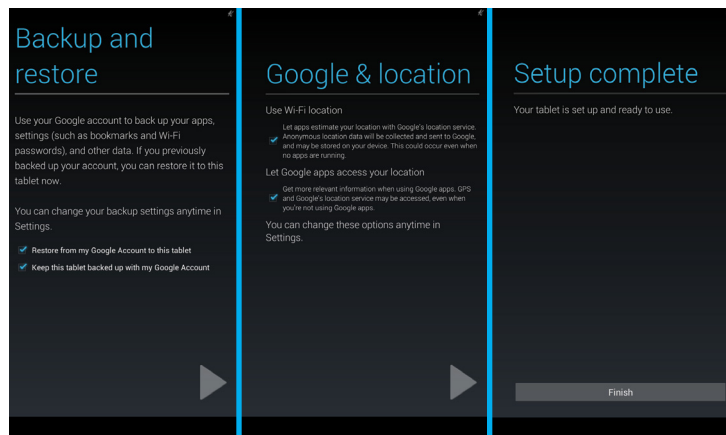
Backup and restore

Use your Google account to back up your apps, settings (such as bookmarks and Wi-Fi passwords), and other data. If you previously backed up your account, you can restore it to this tablet now.

You can change your backup settings anytime in Settings.

Restore from my Google Account to this tablet

Keep this tablet backed up with my Google Account

Google & location

Use Wi-Fi location

Let apps estimate your location with Google's location service. Anonymous location data will be collected and sent to Google, and may be stored on your device. This could occur even when no apps are running.

Let Google apps access your location

Get more relevant information when using Google apps. GPS and Google's location service may be accessed, even when you're not using Google apps.

You can change these options anytime in Settings.

Setup complete

Your tablet is set up and ready to use.

Finish